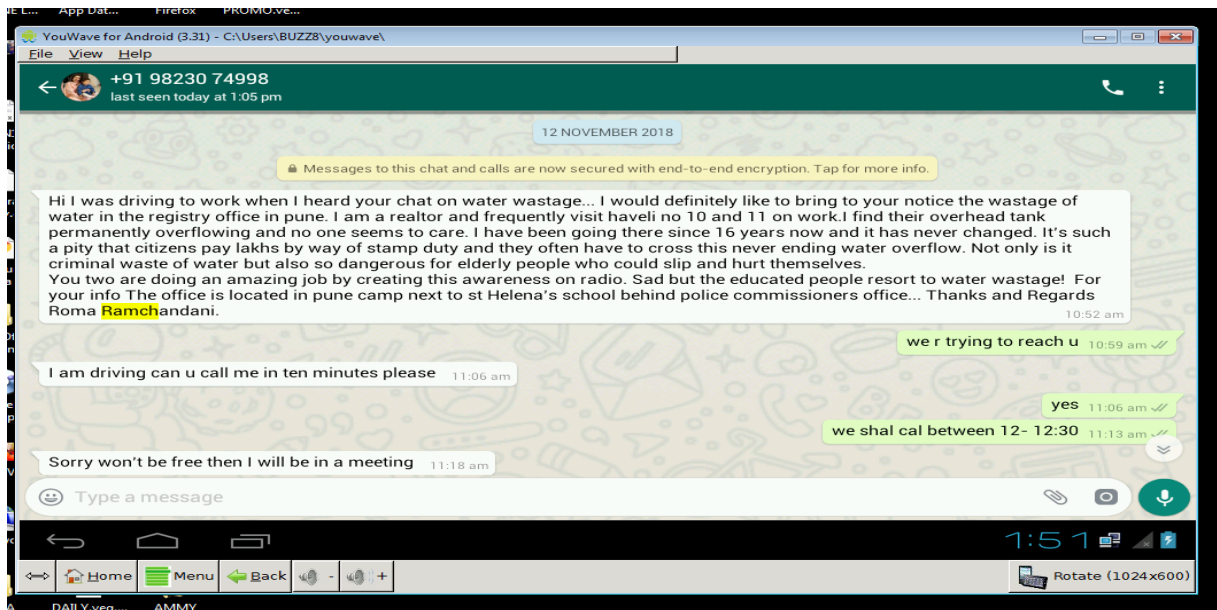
App Dat... Firefox PROMO.ve...

YouWave for Android (3.31) - C:\Users\BUZZ8\youwave\

File View Help

+91 98230 74998
last seen today at 1:05 pm

12 NOVEMBER 2018

Messages to this chat and calls are now secured with end-to-end encryption. Tap for more info.

Hi I was driving to work when I heard your chat on water wastage... I would definitely like to bring to your notice the wastage of water in the registry office in pune. I am a realtor and frequently visit haveli no 10 and 11 on work.I find their overhead tank permanently overflowing and no one seems to care. I have been going there since 16 years now and it has never changed. It's such a pity that citizens pay lakhs by way of stamp duty and they often have to cross this never ending water overflow. Not only is it criminal waste of water but also so dangerous for elderly people who could slip and hurt themselves.
You two are doing an amazing job by creating this awareness on radio. Sad but the educated people resort to water wastage! For your info The office is located in pune camp next to st Helena's school behind police commissioners office... Thanks and Regards Roma Ramchandani. 10:52 am

we r trying to reach u 10:59 am

I am driving can u call me in ten minutes please 11:06 am

yes 11:06 am

we shal cal between 12- 12:30 11:13 am

Sorry won't be free then I will be in a meeting 11:18 am

Type a message

1:51

Home Menu Back - + Rotate (1024x600)

DAILY veg.... AMMY